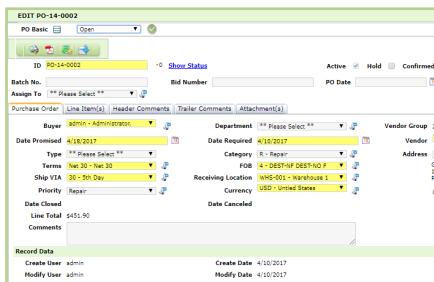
EDIT PO-14-0002

PO Basic Open

ID PO-14-0002 -0 Show Status

Active Hold Confirmed

Batch No. Bid Number PO Date

Assign To ** Please Select **

Purchase Order | Line Item(s) | Header Comments | Trailer Comments | Attachment(s)

Buyer admin - Administrator.

Department ** Please Select **

Vendor Group

Date Promised 4/18/2017

Date Required 4/10/2017

Vendor

Type ** Please Select **

Category R - Repair

Address

Terms Net 30 - Net 30

FOB 4 - DEST-NF DEST-NO F

Ship VIA 30 - 5th Day

Receiving Location WHS-001 - Warehouse 1

Priority Repair

Currency USD - United States

Date Closed

Date Canceled

Line Total $451.90

Comments

Record Data

Create User admin

Create Date 4/10/2017

Modify User admin

Modify Date 4/10/2017